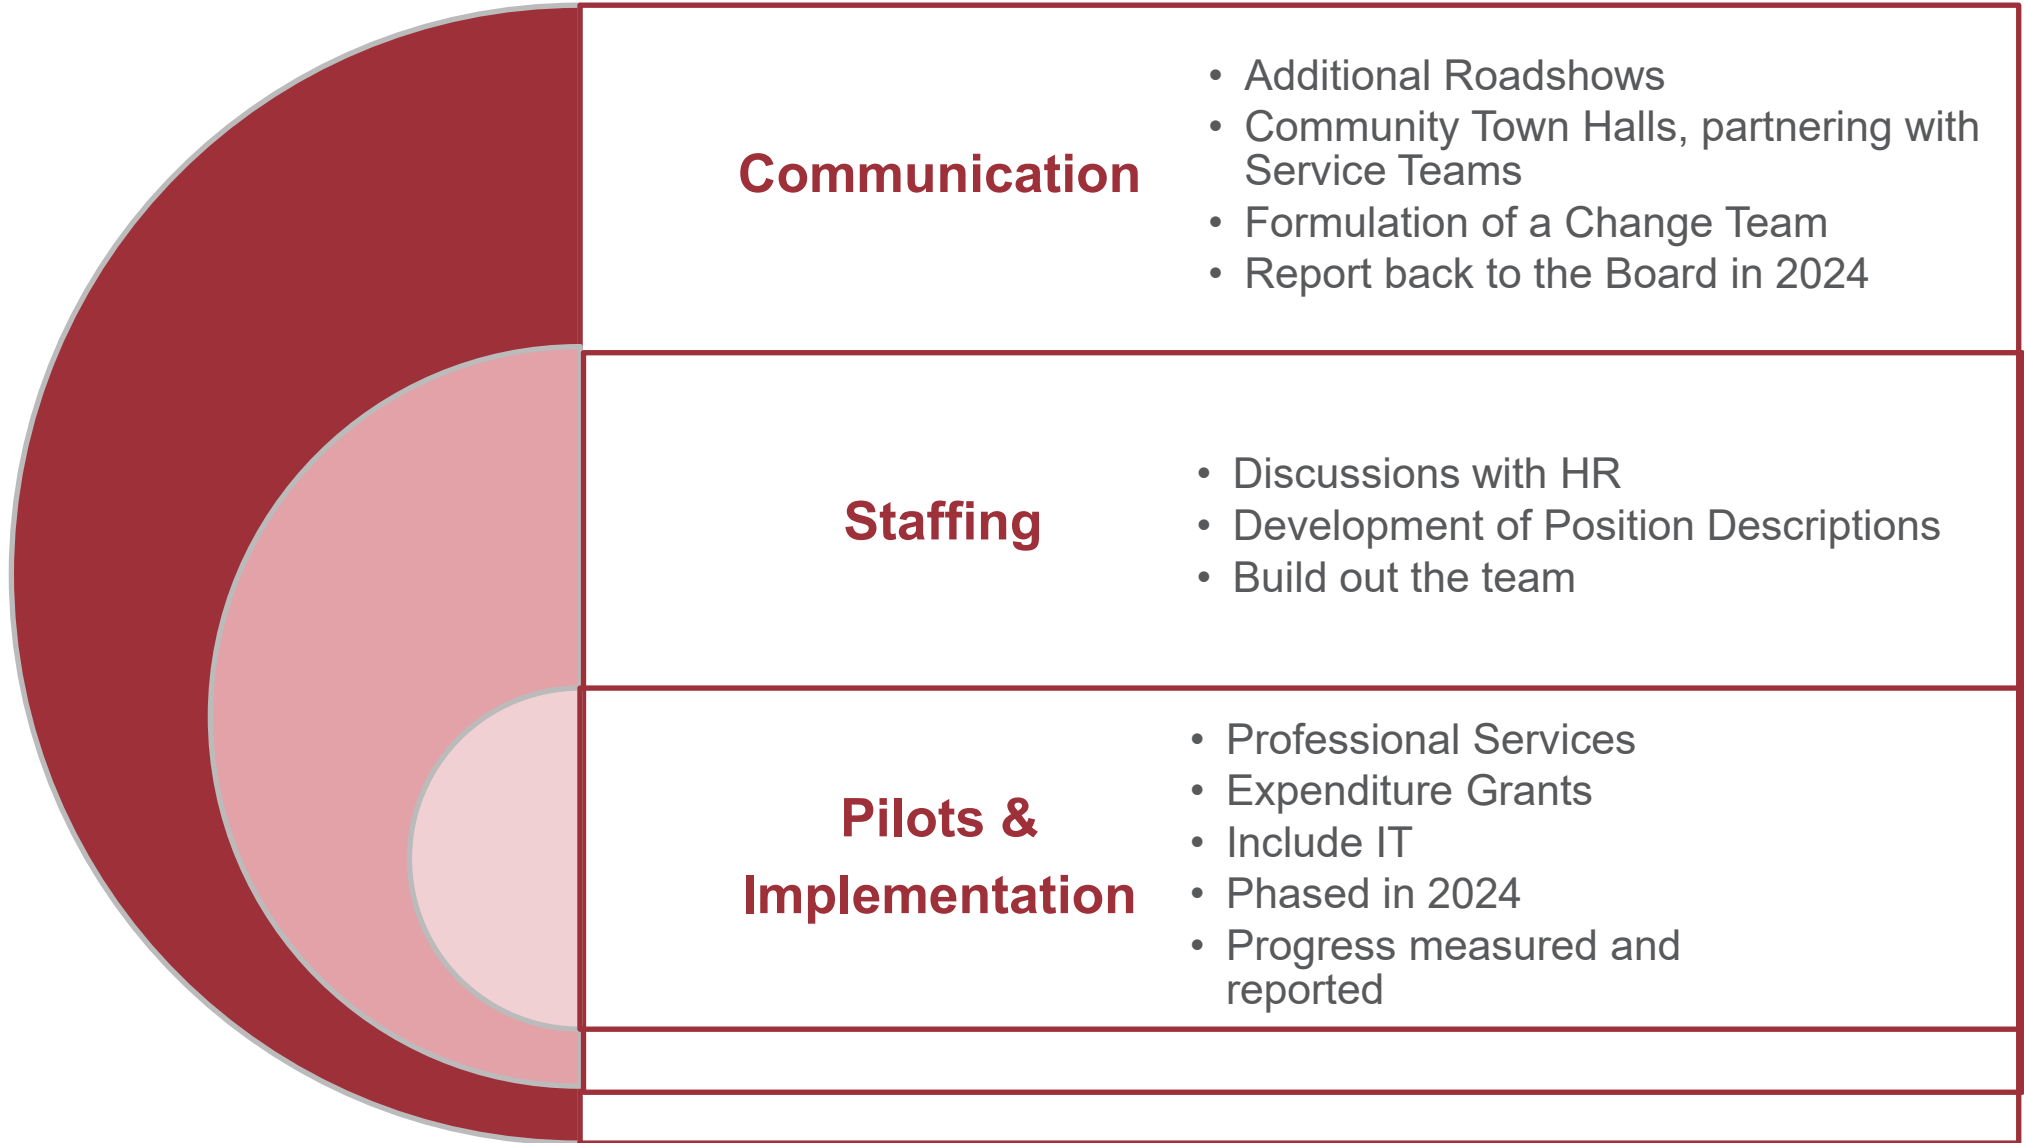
Communication

- Additional Roadshows
- Community Town Halls, partnering with Service Teams
- Formulation of a Change Team
- Report back to the Board in 2024

Staffing

- Discussions with HR
- Development of Position Descriptions
- Build out the team

Pilots & Implementation

- Professional Services
- Expenditure Grants
- Include IT
- Phased in 2024
- Progress measured and reported